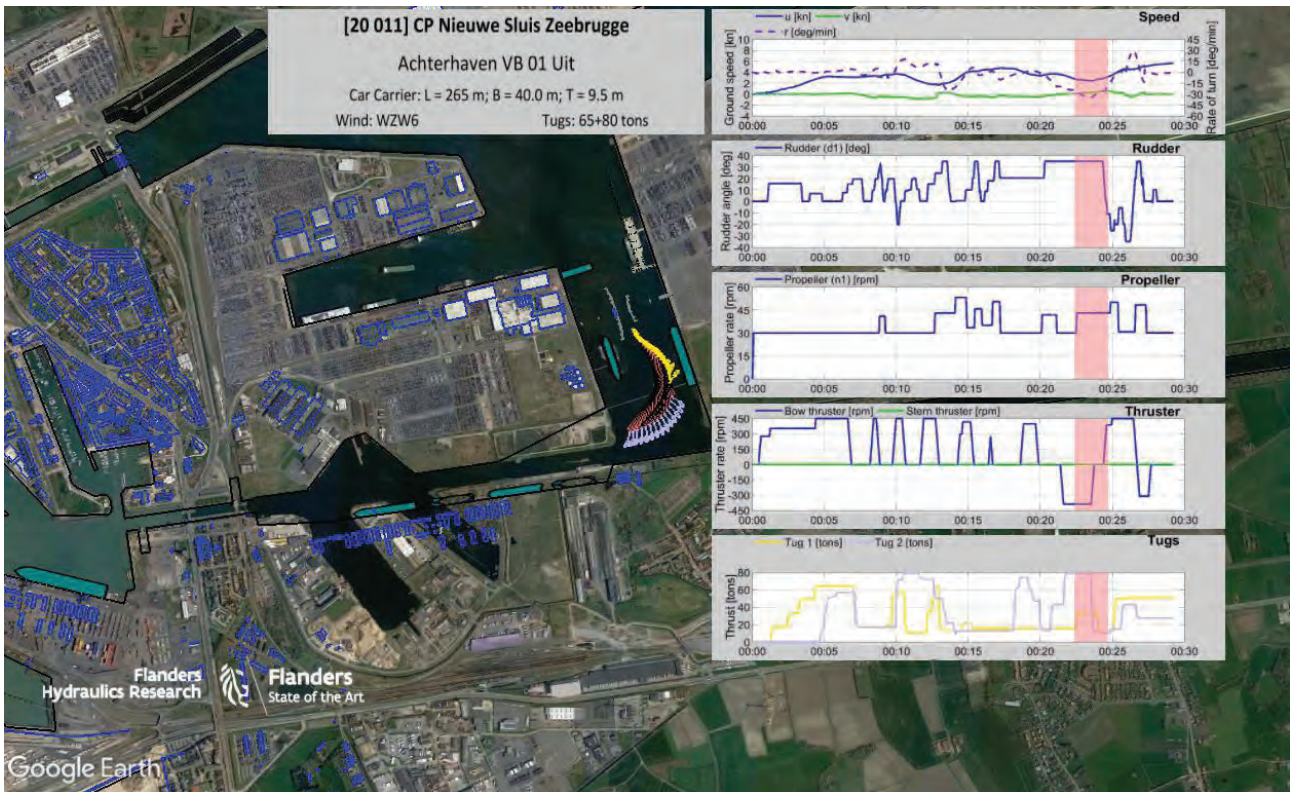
[20 011] CP Nieuwe Sluis Zeebrugge

Achterhaven VB 01 Uit

Car Carrier: L = 265 m; B = 40.0 m; T = 9.5 m

Wind: WZW6

Tugs: 65+80 tons

Speed

u [kn]   v [kn]   r [deg/min]

Ground speed [kn]

Rate of turn [deg/min]

10 5 0

45 30 15 0 -15 -30 -45 -60

00:00 00:05 00:10 00:15 00:20 00:25 00:30

Rudder

Rudder (d1) [deg]

Rudder angle [deg]

40 30 20 10 0 -10 -20 -30 -40

00:00 00:05 00:10 00:15 00:20 00:25 00:30

Propeller

Propeller (n1) [rpm]

Propeller rate [rpm]

60 45 30 15 0

00:00 00:05 00:10 00:15 00:20 00:25 00:30

Thruster

Bow thruster [rpm]   Stern thruster [rpm]

Thruster rate [rpm]

450 300 150 0 -150 -300 -450

00:00 00:05 00:10 00:15 00:20 00:25 00:30

Tugs

Tug 1 [tons]   Tug 2 [tons]

Thrust [tons]

80 60 40 20 0

00:00 00:05 00:10 00:15 00:20 00:25 00:30

Flanders Hydraulics Research

Flanders State of the Art

Google Earth